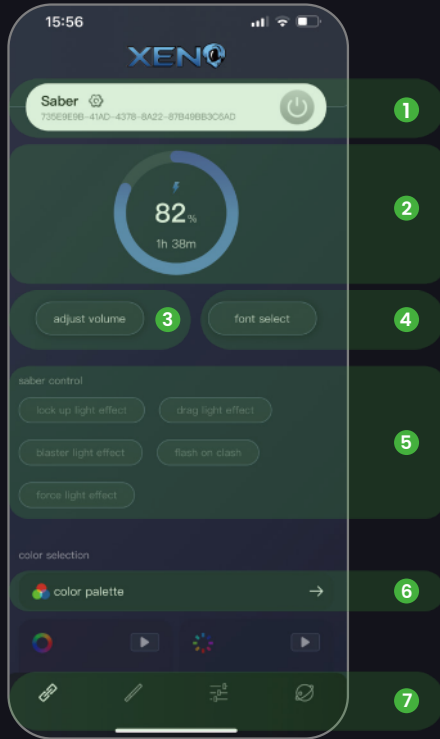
15:56

XENO

Saber

735E9E9B-41AD-4378-8A22-87B48BB3C6AD

1

82%

1h 38m

2

adjust volume

3

font select

4

saber control

lock up light effect

drag light effect

blaster light effect

flash on clash

force light effect

5

color selection

color palette

6

7